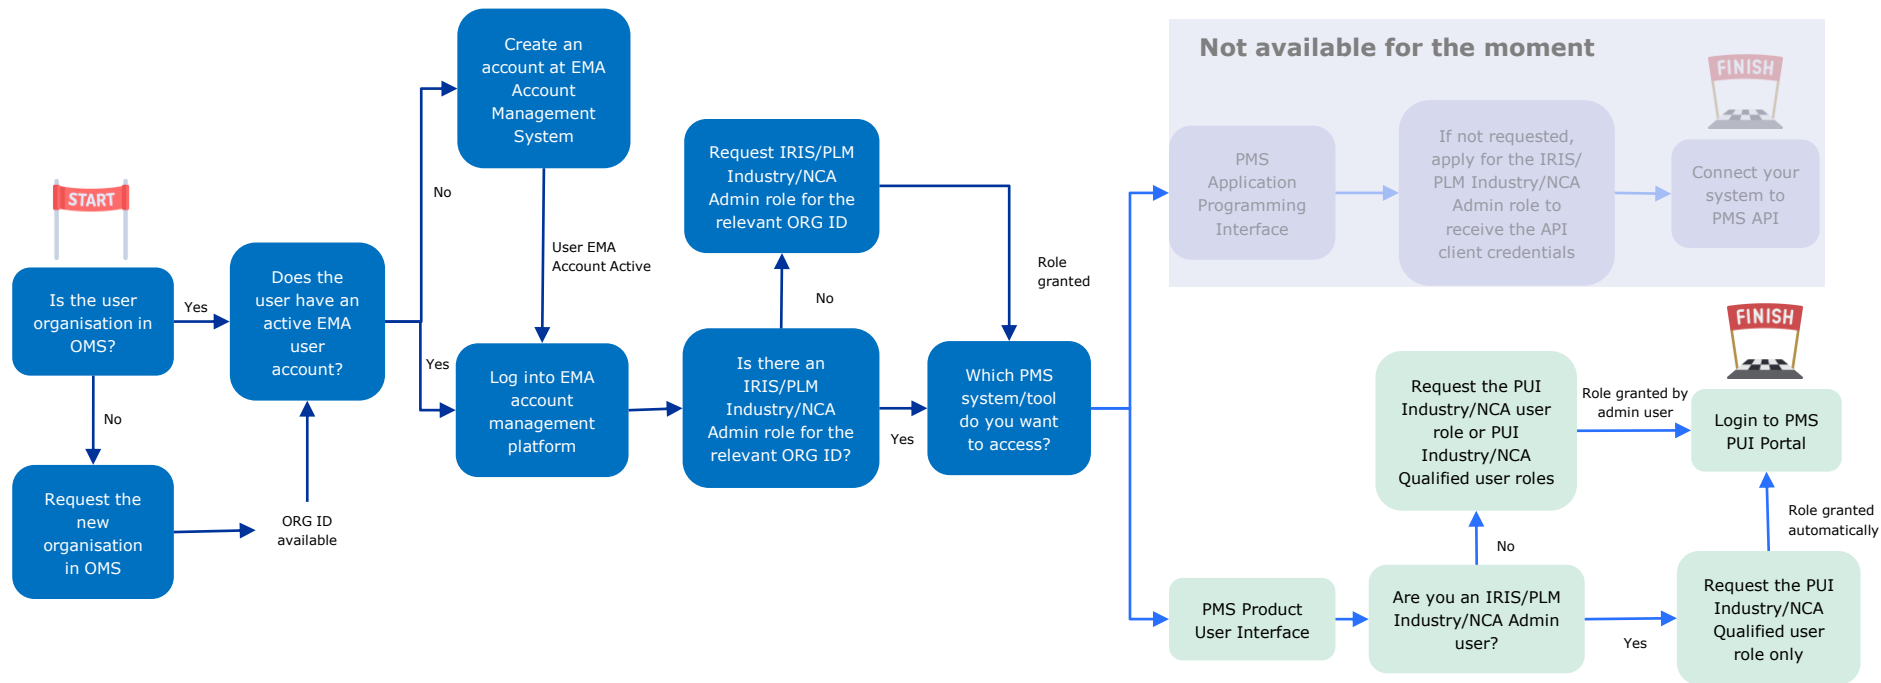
START

Is the user organisation in OMS?

Yes

Does the user have an active EMA user account?

No

Request the new organisation in OMS

ORG ID available

No

Create an account at EMA Account Management System

User EMA Account Active

Yes

Log into EMA account management platform

Is there an IRIS/PLM Industry/NCA Admin role for the relevant ORG ID?

No

Request IRIS/PLM Industry/NCA Admin role for the relevant ORG ID

Role granted

Yes

Which PMS system/tool do you want to access?

Not available for the moment

PMS Application Programming Interface

If not requested, apply for the IRIS/ PLM Industry/NCA Admin role to receive the API client credentials

Connect your system to PMS API

FINISH

PMS Product User Interface

Are you an IRIS/PLM Industry/NCA Admin user?

No

Request the PUI Industry/NCA user role or PUI Industry/NCA Qualified user roles

Role granted by admin user

Login to PMS PUI Portal

FINISH

Yes

Request the PUI Industry/NCA Qualified user role only

Role granted automatically